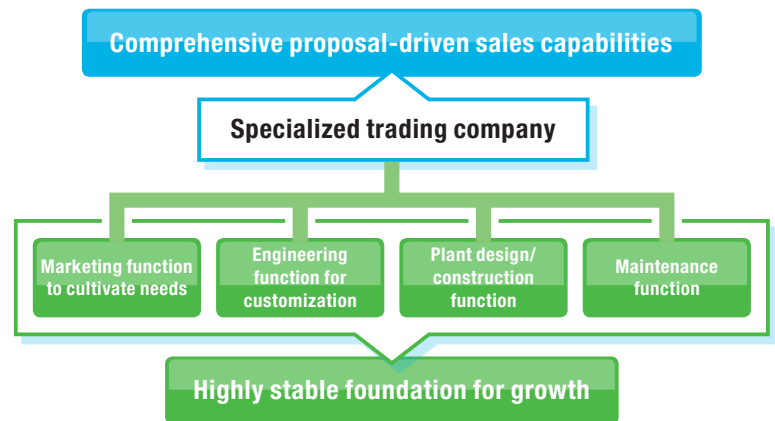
Comprehensive proposal-driven sales capabilities

Specialized trading company

Marketing function to cultivate needs

Engineering function for customization

Plant design/ construction function

Maintenance function

Highly stable foundation for growth